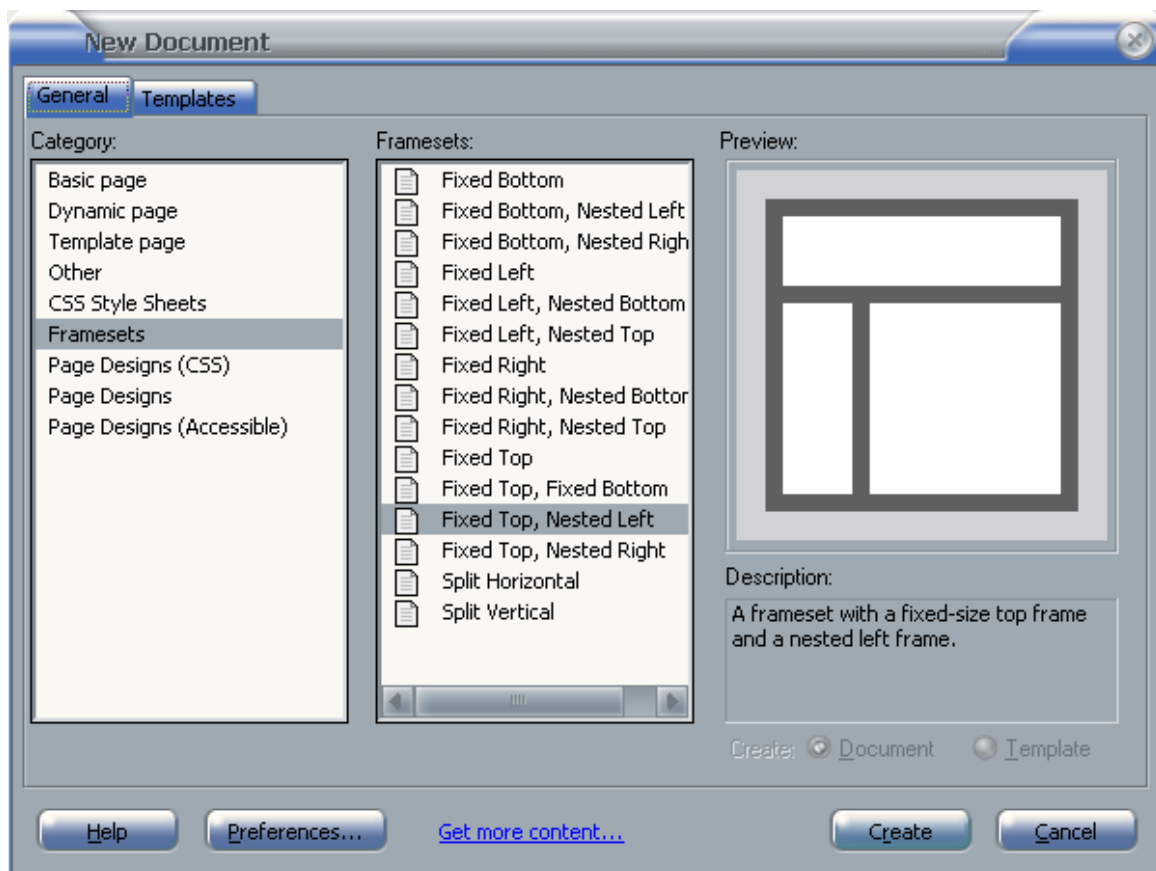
New Document

General
Templates

Category:
Basic page
Dynamic page
Template page
Other
CSS Style Sheets
Framesets
Page Designs (CSS)
Page Designs
Page Designs (Accessible)

Framesets:
Fixed Bottom
Fixed Bottom, Nested Left
Fixed Bottom, Nested Righ
Fixed Left
Fixed Left, Nested Bottom
Fixed Left, Nested Top
Fixed Right
Fixed Right, Nested Bottor
Fixed Right, Nested Top
Fixed Top
Fixed Top, Fixed Bottom
Fixed Top, Nested Left
Fixed Top, Nested Right
Split Horizontal
Split Vertical

Preview:

Description:
A frameset with a fixed-size top frame and a nested left frame.

Create: Document Template

Help
Preferences...
Get more content...
Create
Cancel